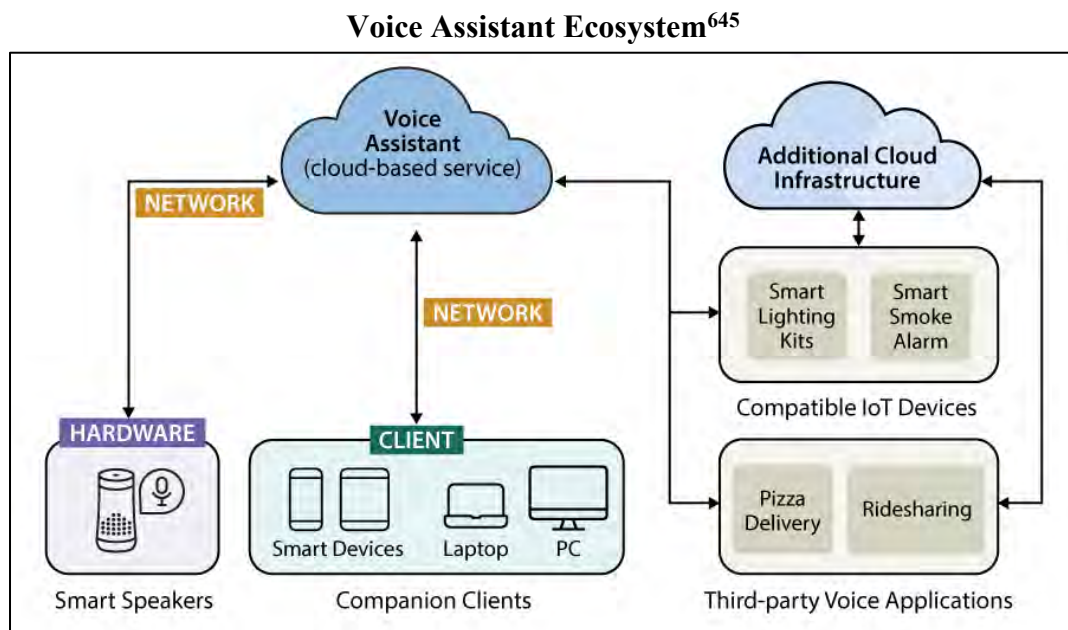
Voice Assistant Ecosystem$^{645}$

Voice Assistant (cloud-based service)

Additional Cloud Infrastructure

NETWORK

NETWORK

Smart Lighting Kits

Smart Smoke Alarm

Compatible IoT Devices

HARDWARE

CLIENT

Smart Devices

Laptop

PC

Pizza Delivery

Ridesharing

Smart Speakers

Companion Clients

Third-party Voice Applications